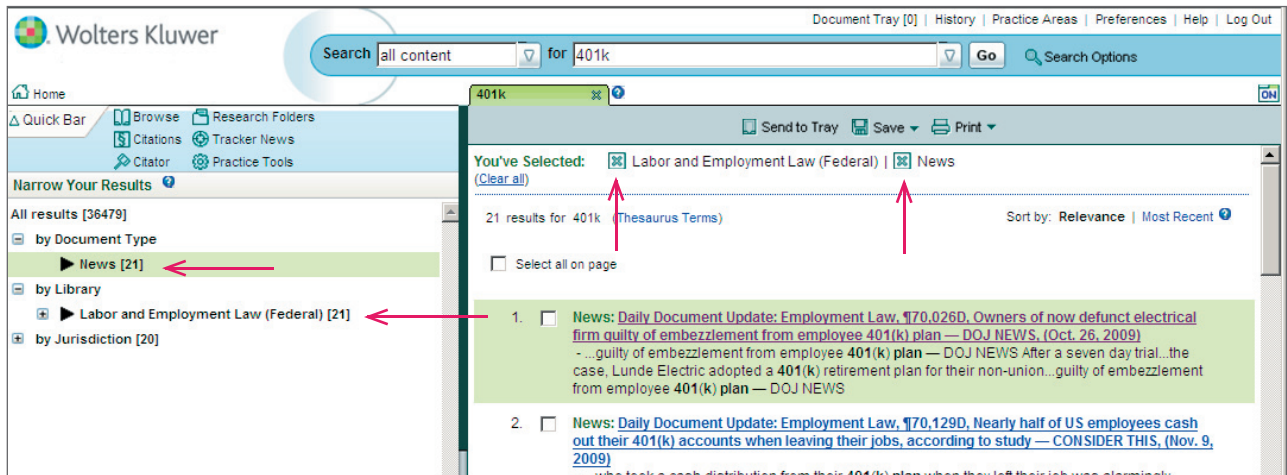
Wolters Kluwer

Document Tray [0] | History | Practice Areas | Preferences | Help | Log Out

Search all content for 401k Go Search Options

Home

401k

ON

Quick Bar Browse Research Folders Citations Tracker News Citator Practice Tools

Narrow Your Results

All results [36479]

by Document Type

News [21]

by Library

Labor and Employment Law (Federal) [21]

by Jurisdiction [20]

Send to Tray Save Print

You've Selected: Labor and Employment Law (Federal) | News

(Clear all)

21 results for 401k (Thesaurus Terms)

Sort by: Relevance | Most Recent

Select all on page

1. News: Daily Document Update: Employment Law, ¶70,026D, Owners of now defunct electrical firm guilty of embezzlement from employee 401(k) plan — DOJ NEWS, (Oct. 26, 2009)

- ...guilty of embezzlement from employee 401(k) plan — DOJ NEWS After a seven day trial...the case, Lunde Electric adopted a 401(k) retirement plan for their non-union...guilty of embezzlement from employee 401(k) plan — DOJ NEWS

2. News: Daily Document Update: Employment Law, ¶70,129D, Nearly half of US employees cash out their 401(k) accounts when leaving their jobs, according to study — CONSIDER THIS, (Nov. 9, 2009)

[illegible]